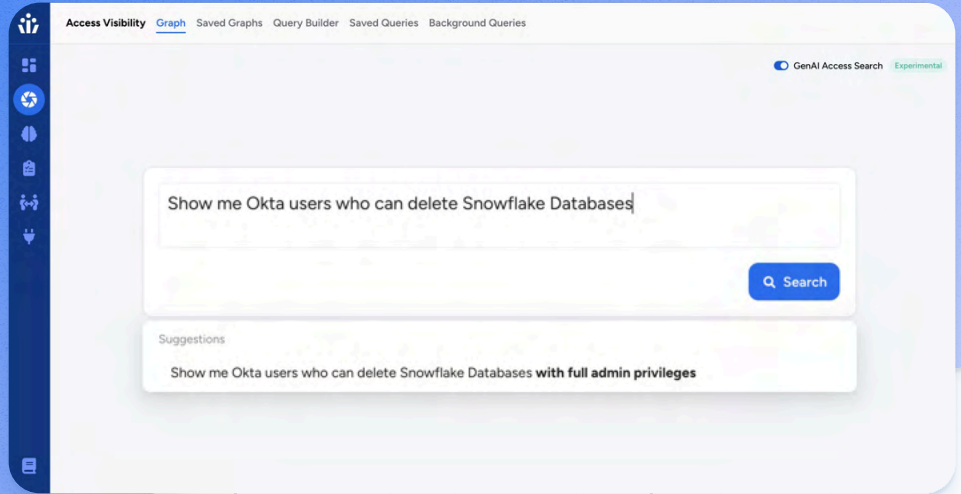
Access Visibility Graph Saved Graphs Query Builder Saved Queries Background Queries

GenAI Access Search Experimental

Show me Okta users who can delete Snowflake Databases

Search

Suggestions

Show me Okta users who can delete Snowflake Databases **with full admin privileges**